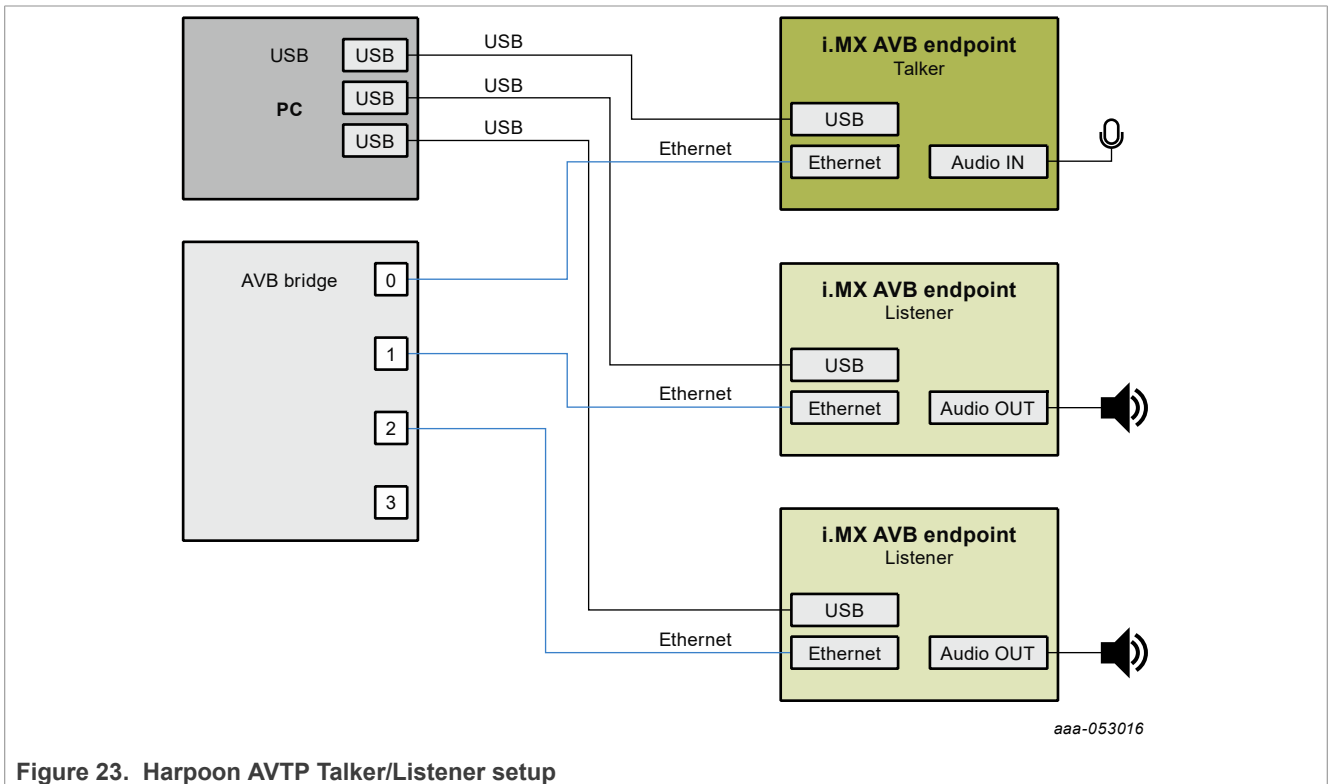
USB
USB
PC
USB
USB
USB
USB
USB

i.MX AVB endpoint
Talker
USB
Ethernet
Ethernet
Audio IN

AVB bridge
0
1
2
3

i.MX AVB endpoint
Listener
USB
Ethernet
Ethernet
Audio OUT

i.MX AVB endpoint
Listener
USB
Ethernet
Ethernet
Audio OUT

aaa-053016

Figure 23. Harpoon AVTP Talker/Listener setup